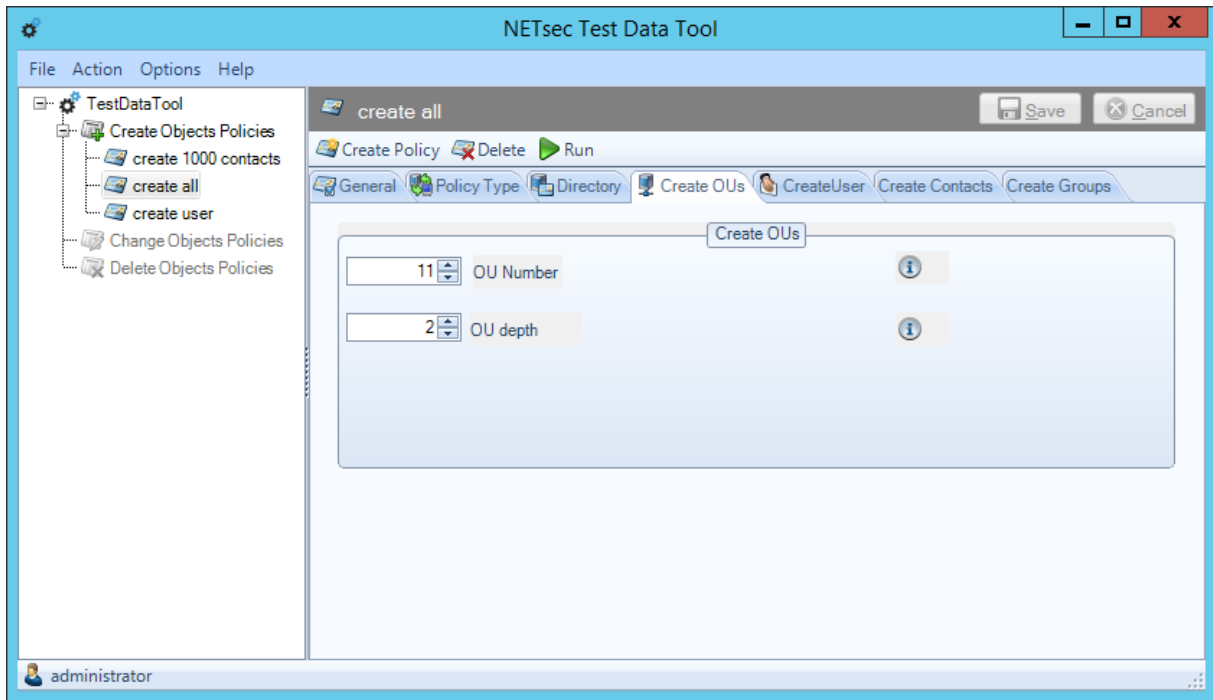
NETsec Test Data Tool

File Action Options Help

TestDataTool
Create Objects Policies
create 1000 contacts
create all
create user
Change Objects Policies
Delete Objects Policies

create all

Save Cancel

Create Policy Delete Run

General Policy Type Directory Create OUs CreateUser Create Contacts Create Groups

Create OUs

11 OU Number

2 OU depth

administrator